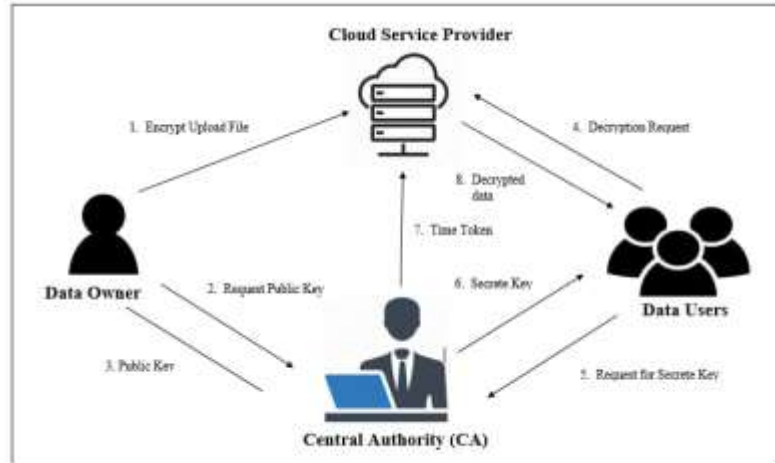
Cloud Service Provider

1. Encrypt Upload File

4. Decryption Request

8. Decrypted data

7. Time Token

Data Owner

2. Request Public Key

6. Secrete Key

Data Users

3. Public Key

5. Request for Secrete Key

Central Authority (CA)